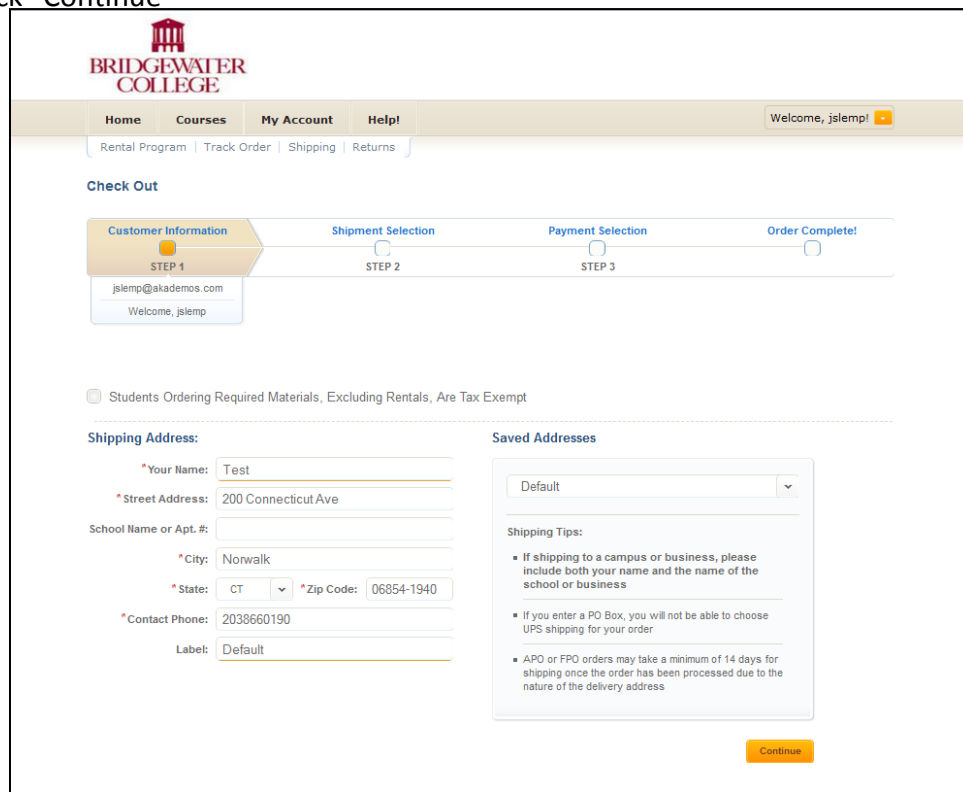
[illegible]ck "Continue"

BRIDGEWATER COLLEGE

Home Courses My Account Help!

Welcome, jslemp!

Rental Program | Track Order | Shipping | Returns

Check Out

Customer Information
STEP 1

Shipment Selection
STEP 2

Payment Selection
STEP 3

Order Complete!

jslemp@akademos.com
Welcome, jslemp

Students Ordering Required Materials, Excluding Rentals, Are Tax Exempt

Shipping Address:

*Your Name: Test
*Street Address: 200 Connecticut Ave
School Name or Apt. #:
*City: Norwalk
*State: CT *Zip Code: 06854-1940
*Contact Phone: 2038660190
Label: Default

Saved Addresses

Default

Shipping Tips:

- If shipping to a campus or business, please include both your name and the name of the school or business
- If you enter a PO Box, you will not be able to choose UPS shipping for your order
- APO or FPO orders may take a minimum of 14 days for shipping once the order has been processed due to the nature of the delivery address

Continue